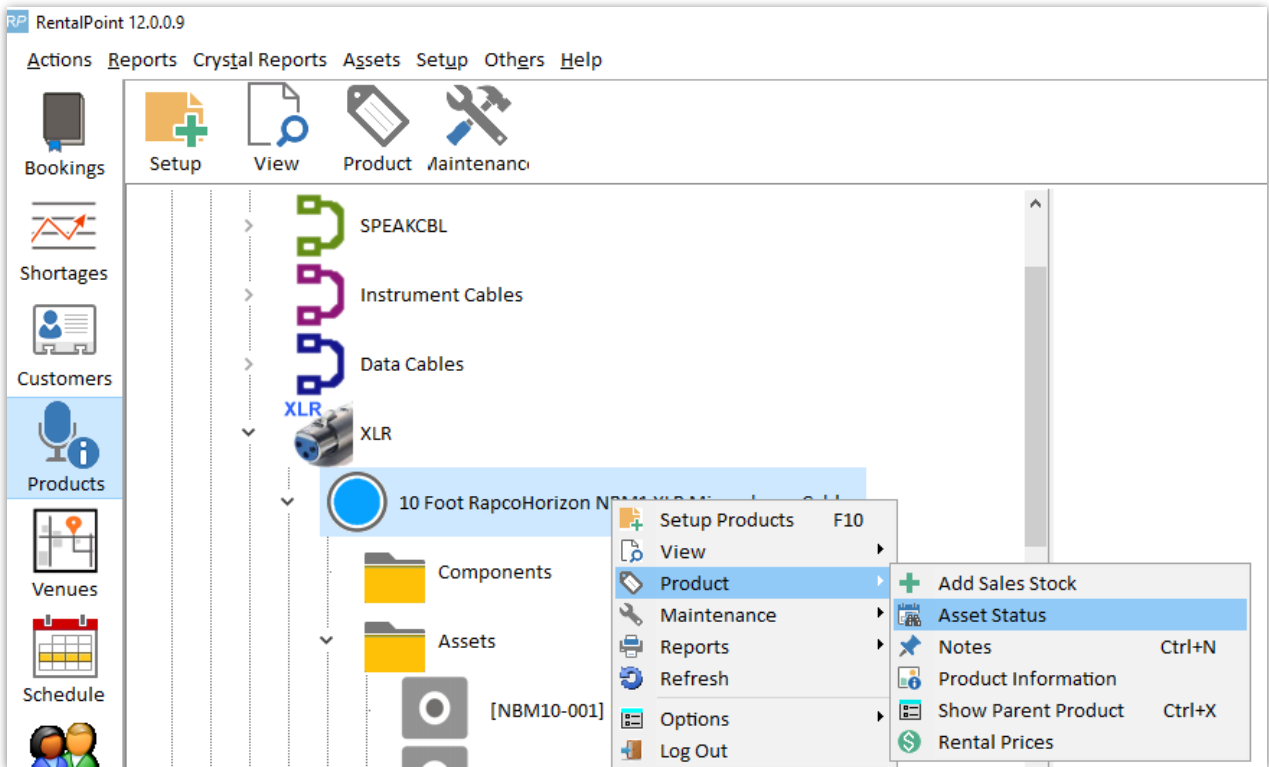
RP RentalPoint 12.0.0.9

Actions Reports Crystal Reports Assets Setup Others Help

Bookings

Shortages

Customers

Products

Venues

Schedule

Setup View Product Maintenanc

SPEAKCBL

Instrument Cables

Data Cables

XLR

XLR

10 Foot RapcoHorizon NBM1 XLR Mi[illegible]

Components

Assets

[NBM10-001]

Setup Products F10

View

Product

Maintenance

Reports

Refresh

Options

Log Out

Add Sales Stock

Asset Status

Notes Ctrl+N

Product Information

Show Parent Product Ctrl+X

Rental Prices